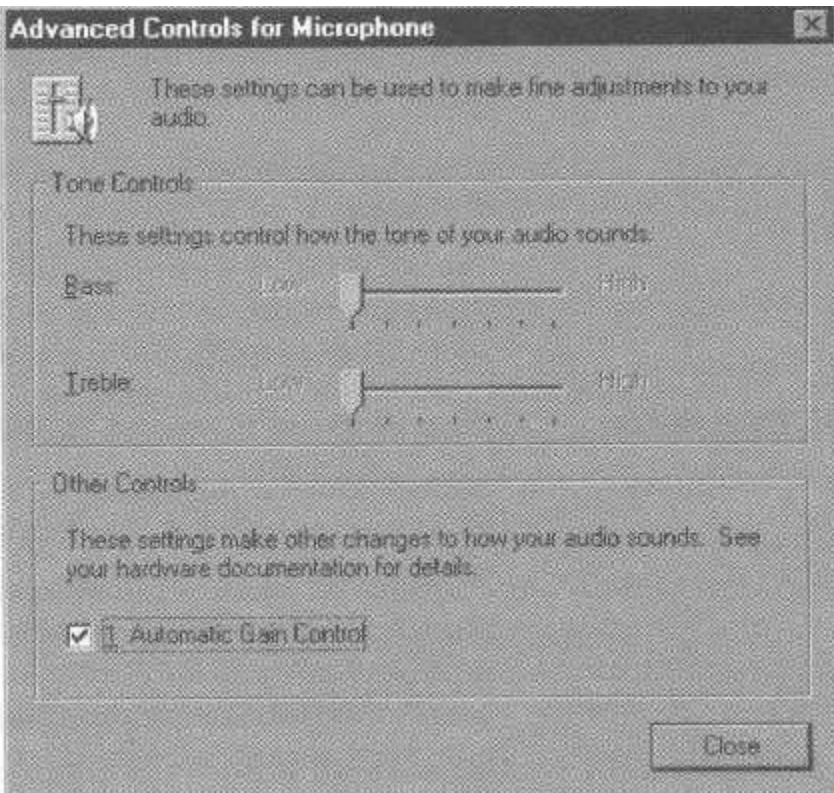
Advanced Controls for Microphone

These settings can be used to make fine adjustments to your audio.

Tone Controls

These settings control how the tone of your audio sounds.

Bass: Low High

Treble: Low High

Other Controls

These settings make other changes to how your audio sounds. See your hardware documentation for details.

1 Automatic Gain Control

Close